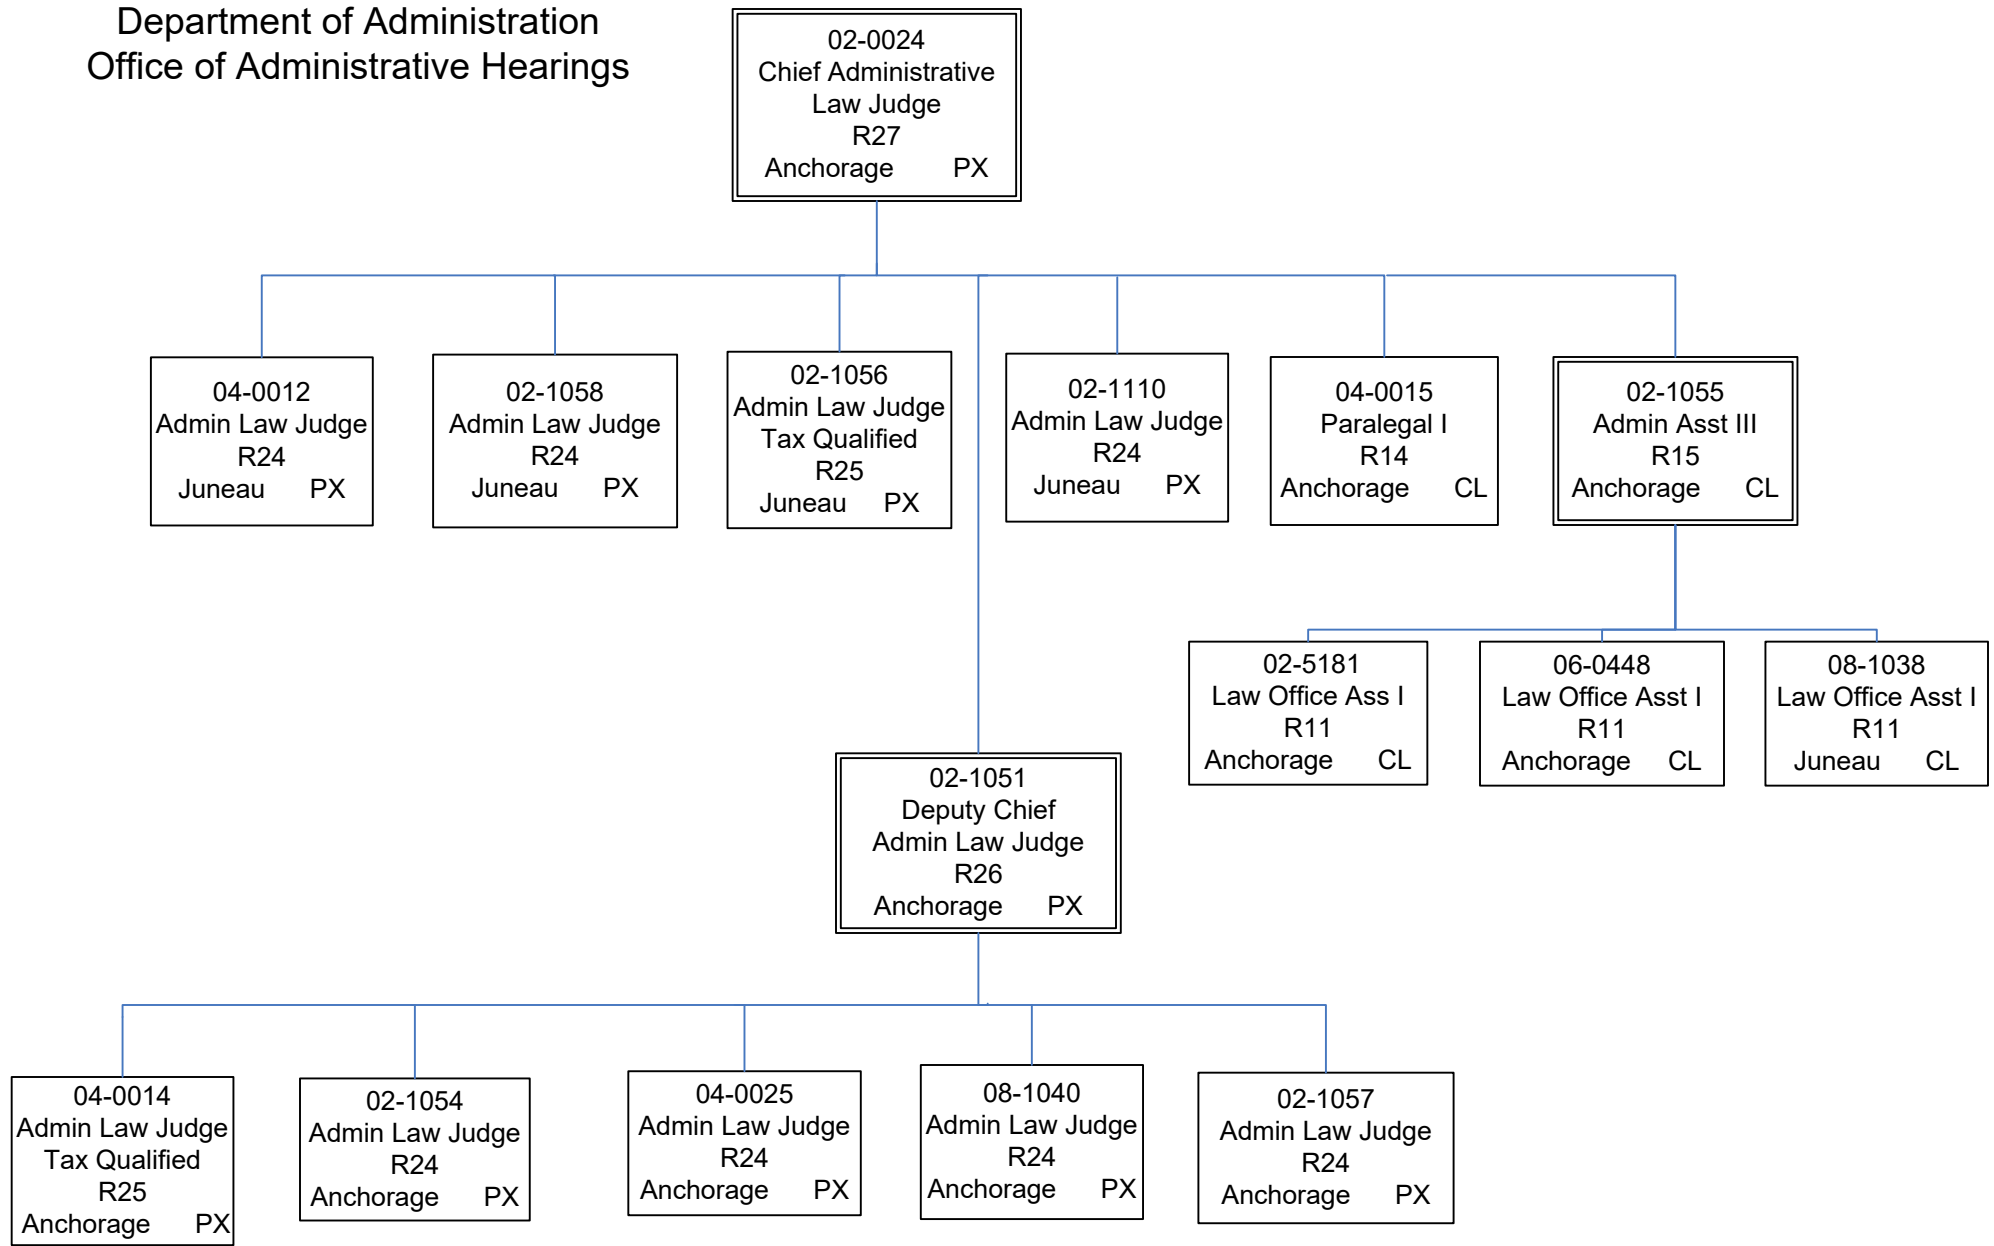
Department of Administration
Office of Administrative Hearings

02-0024
Chief Administrative Law Judge
R27
Anchorage PX

04-0012
Admin Law Judge
R24
Juneau PX

02-1058
Admin Law Judge
R24
Juneau PX

02-1056
Admin Law Judge
Tax Qualified
R25
Juneau PX

02-1110
Admin Law Judge
R24
Juneau PX

04-0015
Paralegal I
R14
Anchorage CL

02-1055
Admin Asst III
R15
Anchorage CL

02-5181
Law Office Ass I
R11
Anchorage CL

06-0448
Law Office Asst I
R11
Anchorage CL

08-1038
Law Office Asst I
R11
Juneau CL

02-1051
Deputy Chief
Admin Law Judge
R26
Anchorage PX

04-0014
Admin Law Judge
Tax Qualified
R25
Anchorage PX

02-1054
Admin Law Judge
R24
Anchorage PX

04-0025
Admin Law Judge
R24
Anchorage PX

08-1040
Admin Law Judge
R24
Anchorage PX

02-1057
Admin Law Judge
R24
Anchorage PX